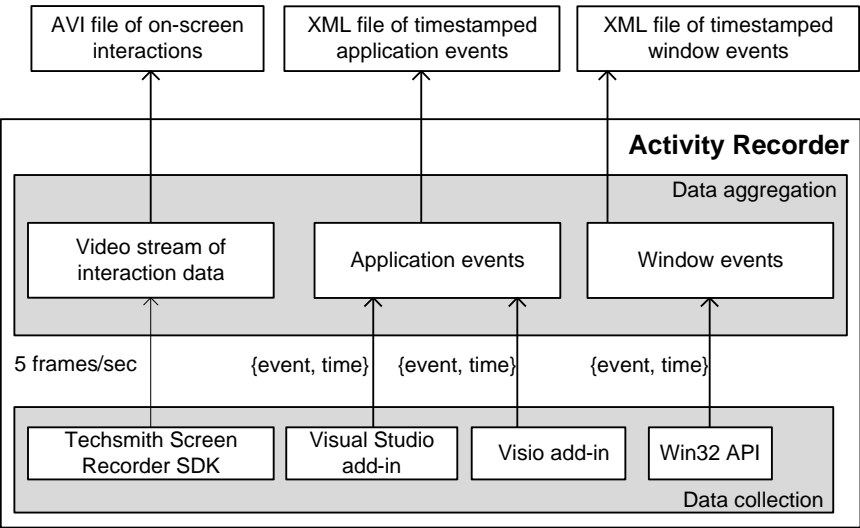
AVI file of on-screen interactions

XML file of timestamped application events

XML file of timestamped window events

Activity Recorder

Data aggregation

Video stream of interaction data

Application events

Window events

5 frames/sec

{event, time}

{event, time}

{event, time}

Techsmith Screen Recorder SDK

Visual Studio add-in

Visio add-in

Win32 API

Data collection